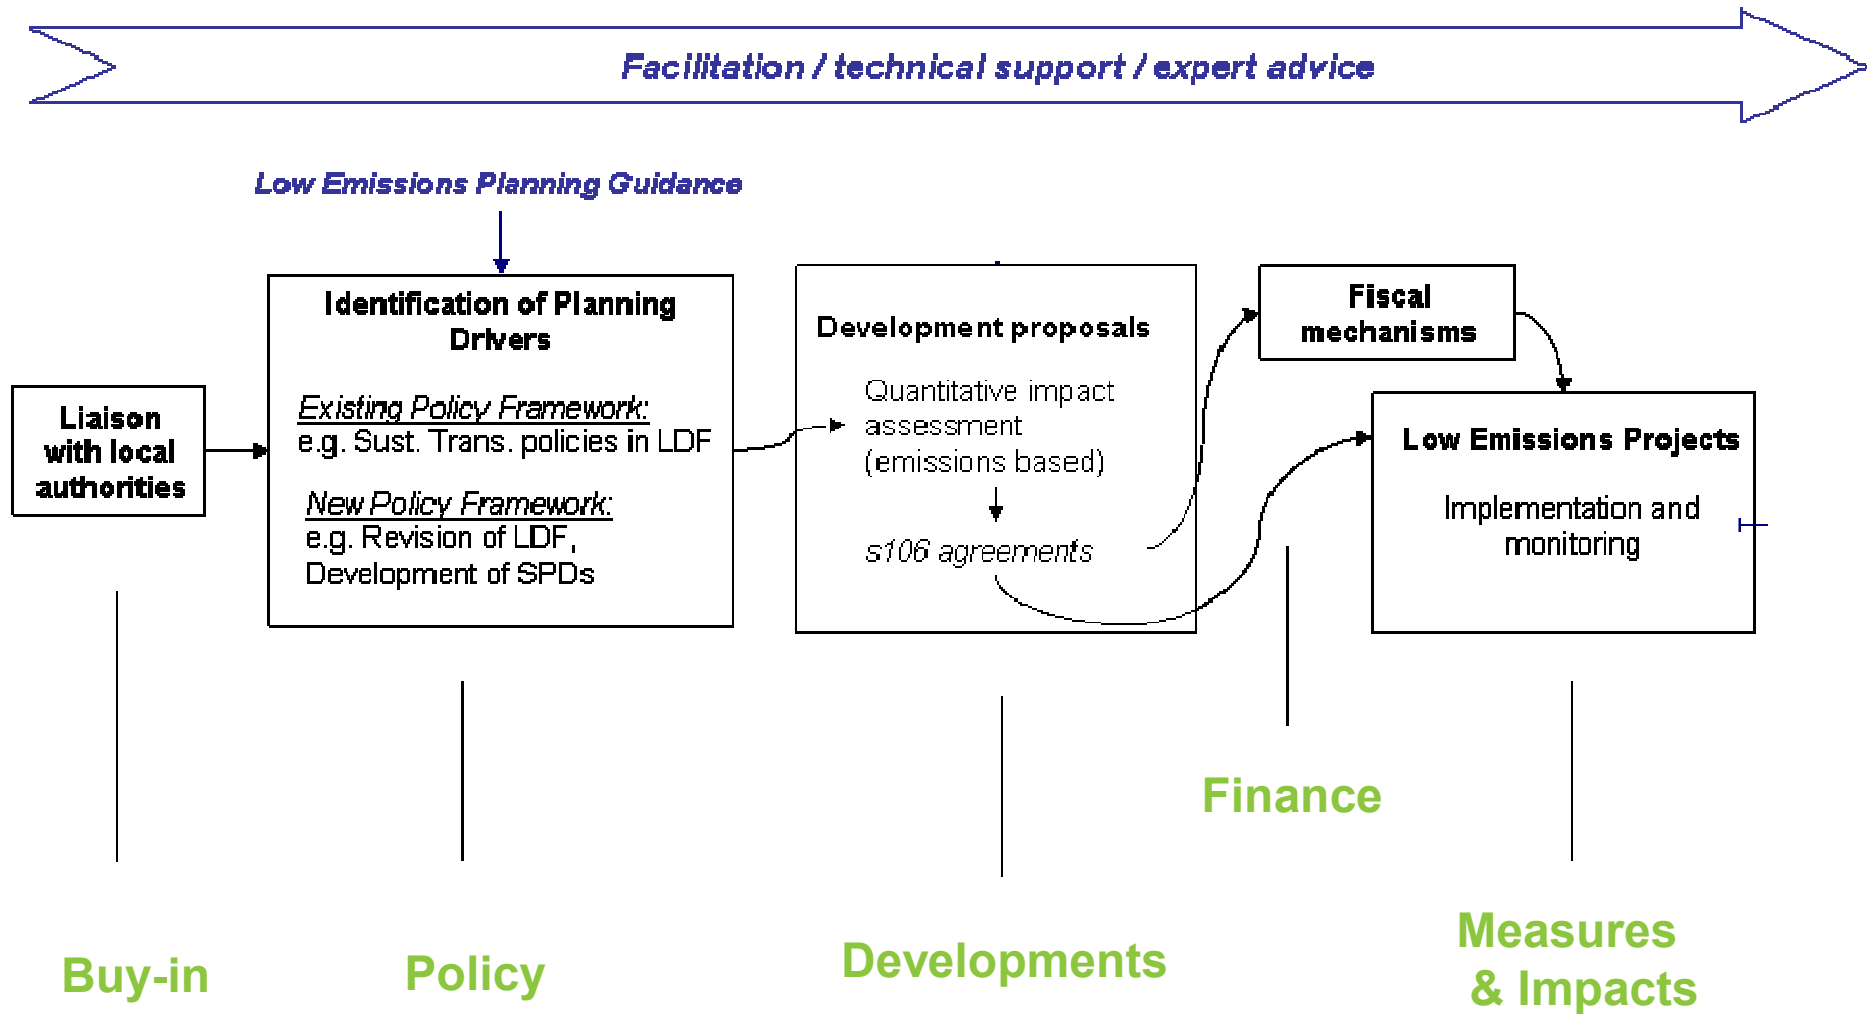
Facilitation / technical support / expert advice

Low Emissions Planning Guidance

Liaison with local authorities

Identification of Planning Drivers

Existing Policy Framework:
e.g. Sust. Trans. policies in LDF

New Policy Framework:
e.g. Revision of LDF, Development of SPDs

Development proposals

Quantitative impact assessment (emissions based)

s106 agreements

Fiscal mechanisms

Low Emissions Projects

Implementation and monitoring

Finance

Buy-in

Policy

Developments

Measures & Impacts